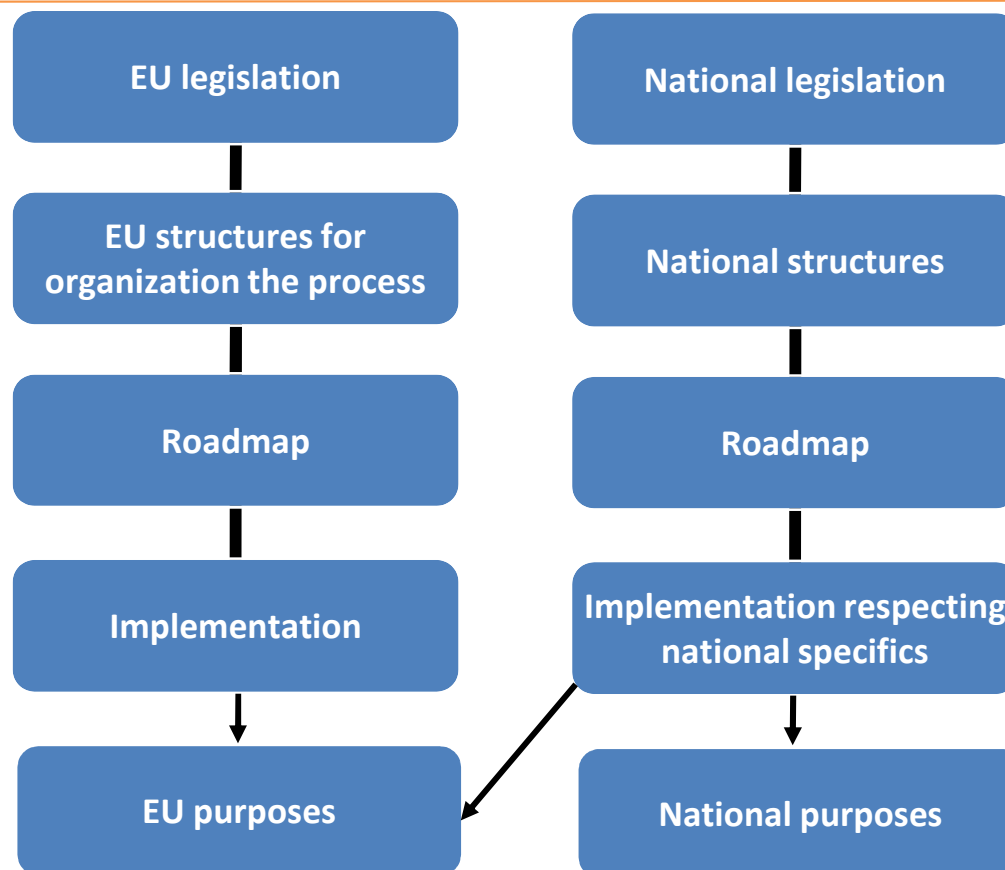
EU legislation

EU structures for organization the process

Roadmap

Implementation

EU purposes

National legislation

National structures

Roadmap

Implementation respecting national specifics

National purposes